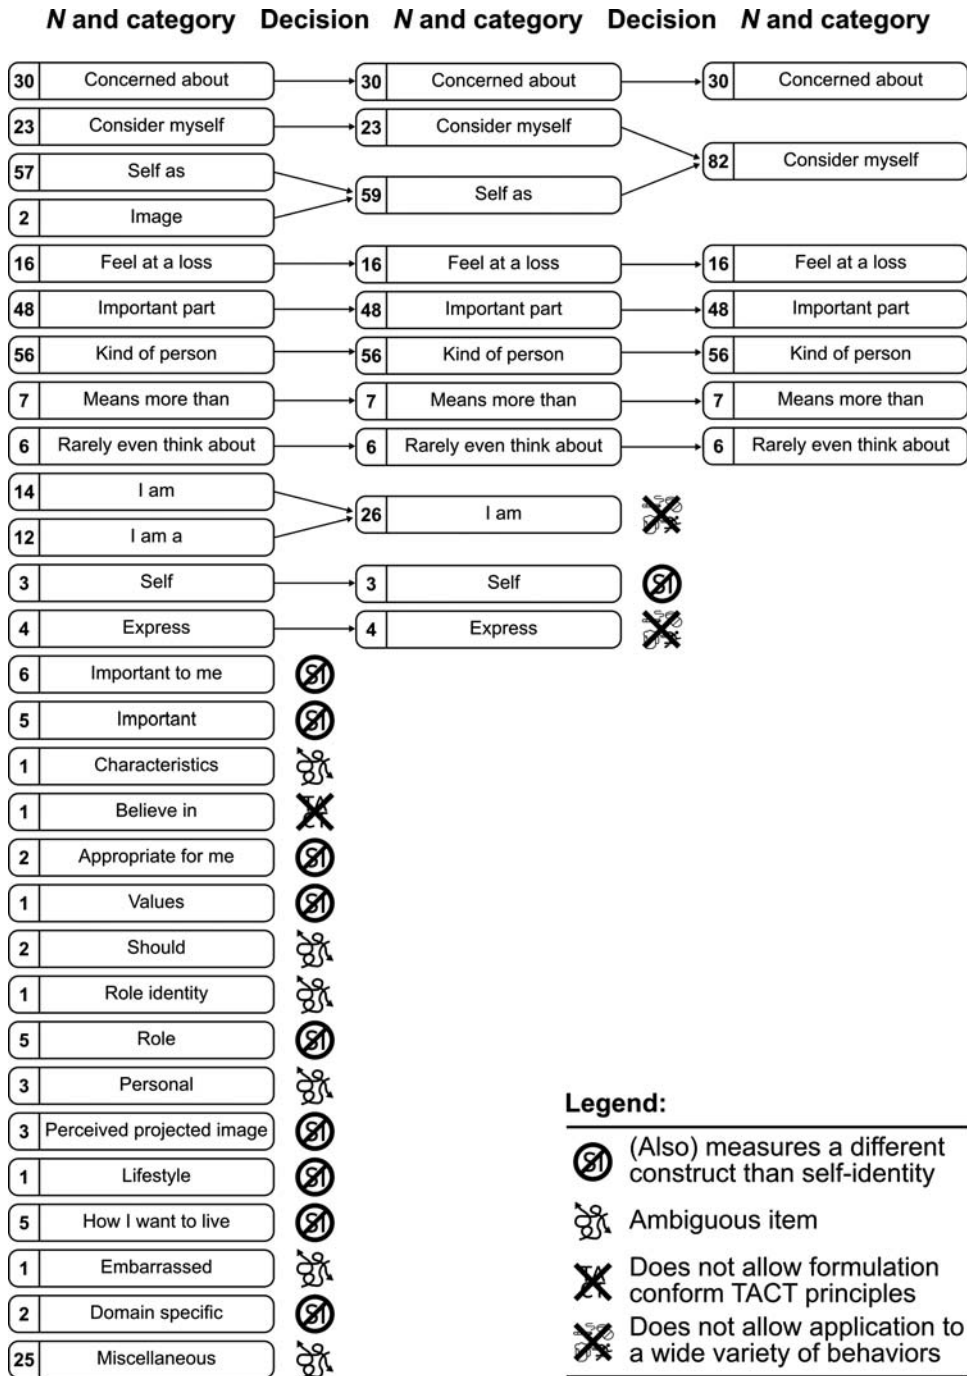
*N* and category Decision *N* and category Decision *N* and category

30 Concerned about
23 Consider myself
57 Self as
2 Image
16 Feel at a loss
48 Important part
56 Kind of person
7 Means more than
6 Rarely even think about
14 I am
12 I am a
3 Self
4 Express
6 Important to me
5 Important
1 Characteristics
1 Believe in
2 Appropriate for me
1 Values
2 Should
1 Role identity
5 Role
3 Personal
3 Perceived projected image
1 Lifestyle
5 How I want to live
1 Embarrassed
2 Domain specific
25 Miscellaneous

30 Concerned about
23 Consider myself
59 Self as
16 Feel at a loss
48 Important part
56 Kind of person
7 Means more than
6 Rarely even think about
26 I am
3 Self
4 Express

30 Concerned about
82 Consider myself
16 Feel at a loss
48 Important part
56 Kind of person
7 Means more than
6 Rarely even think about

Legend:
(Also) measures a different construct than self-identity
Ambiguous item
Does not allow formulation conform TACT principles
Does not allow application to a wide variety of behaviors